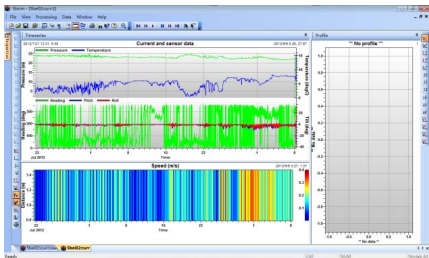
Storm - [Sbell2Ccurr.il]

File View Processing Data Window Help

Timeseries

2012/7/21 13:51 8:46 Current and sensor data 2012/8/6 8:26:27.67

Pressure Temperature

Pressure [dBar]

Temperature [Celsius]

Heading Pitch Roll

Heading [deg]

Pitch, roll [deg]

22 25 28 31 3 6
Jul 2012 Time

Speed (m/s)

2012/8/6 9:01 1,37

0.4 0.3 0.2 0.1 0

22 25 28 31 3 6
Jul 2012 Time

Profile

"" No profile ""

1.0
0.8
0.6
0.4
0.2
0.0
-0.2
-0.4
-0.6
-0.8
-1.0

-1.0 -0.5 0.0 0.5 1.0
"" No data ""

No data

Sbell2Ccurr.hdr Sbell2Ccurr

Ready